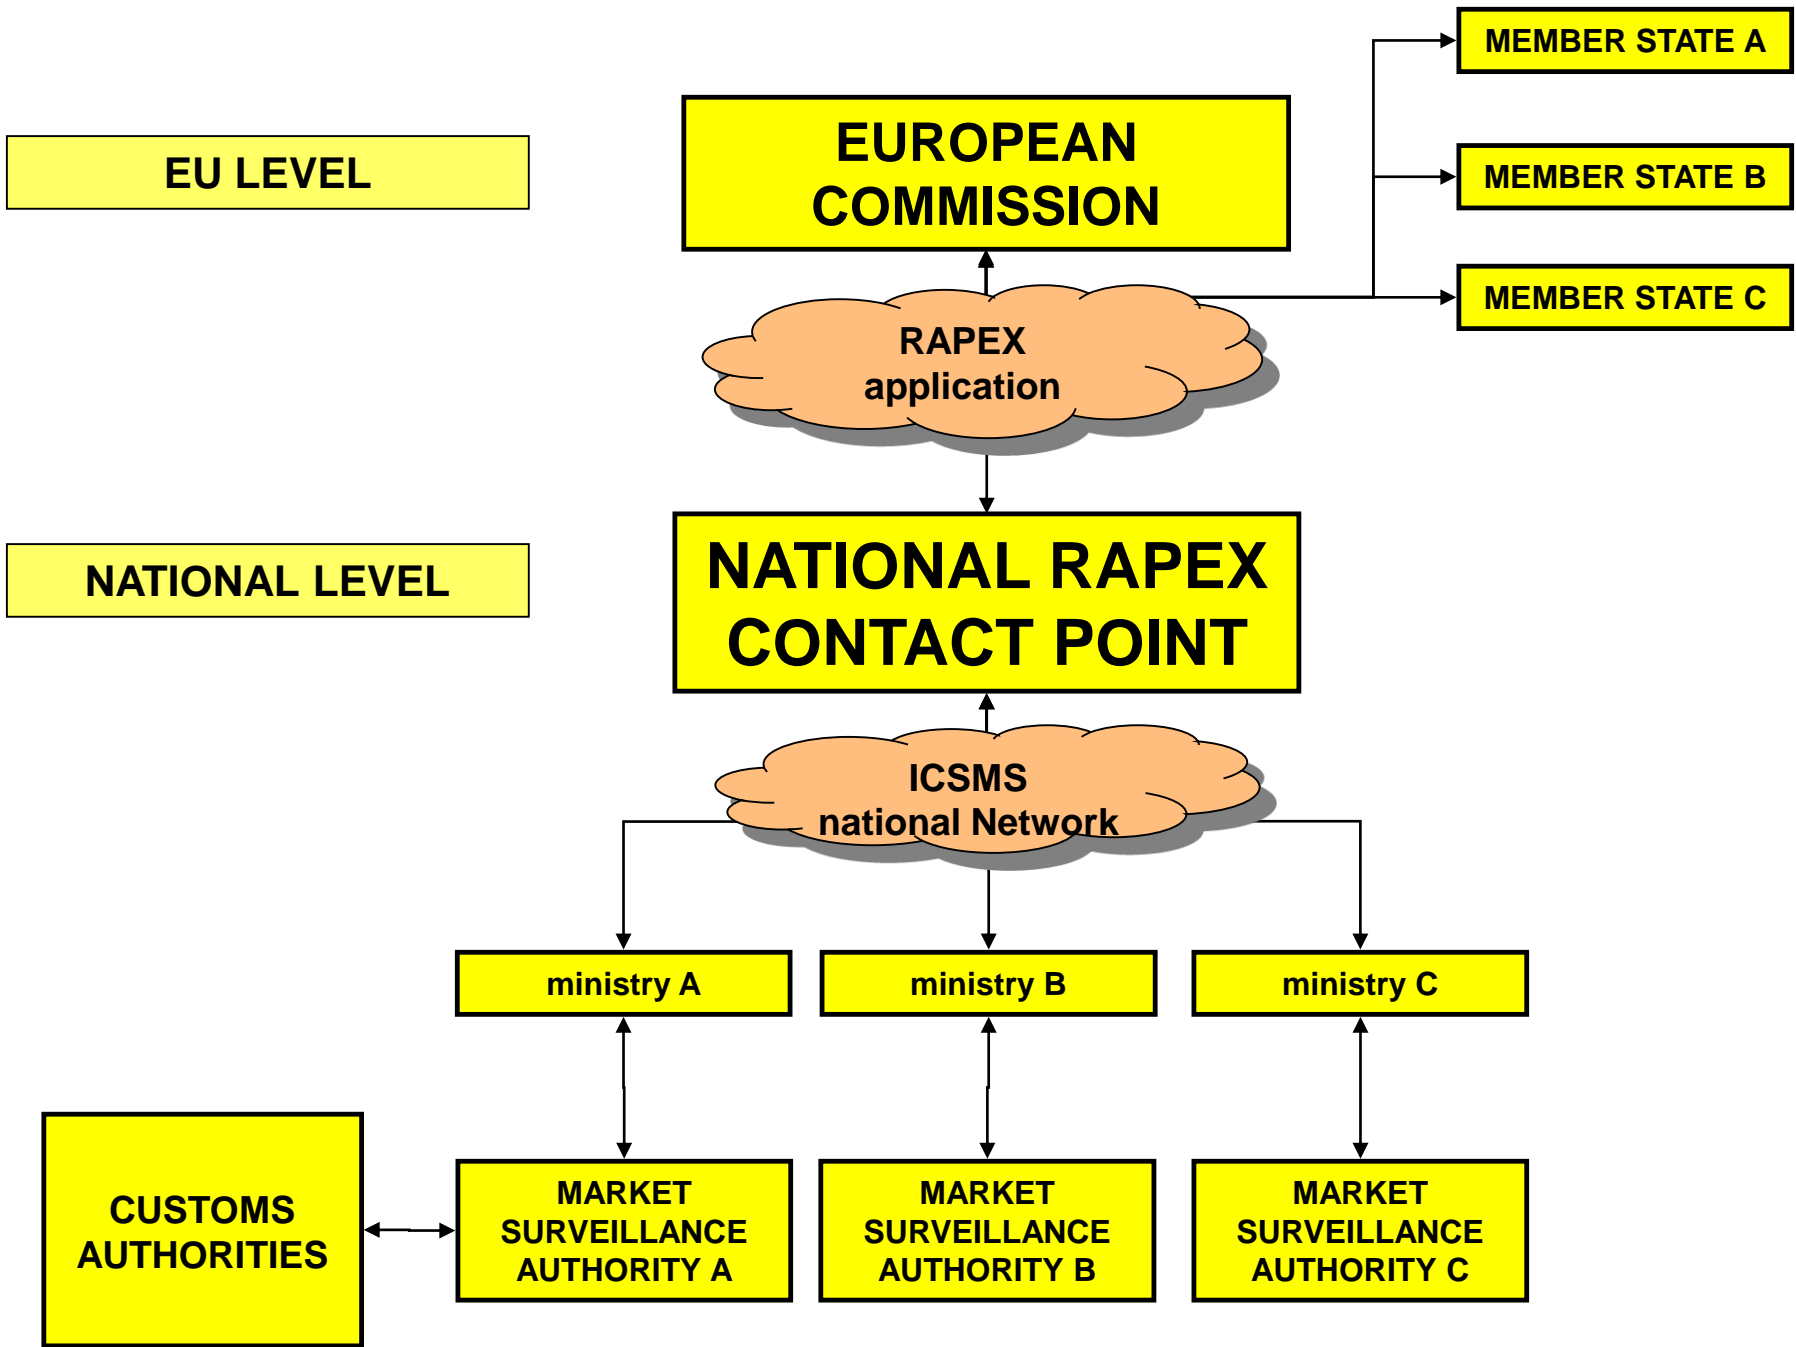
MEMBER STATE A

EU LEVEL

EUROPEAN COMMISSION

MEMBER STATE B

MEMBER STATE C

RAPEX application

NATIONAL LEVEL

NATIONAL RAPEX CONTACT POINT

ICSMS national Network

ministry A

ministry B

ministry C

CUSTOMS AUTHORITIES

MARKET SURVEILLANCE AUTHORITY A

MARKET SURVEILLANCE AUTHORITY B

MARKET SURVEILLANCE AUTHORITY C